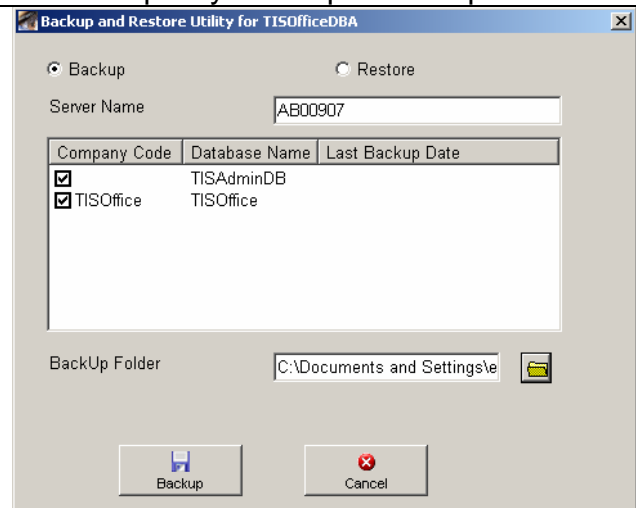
Backup and Restore Utility for TISOfficeDBA

Backup

Restore

Server Name

AB00907

| Company Code | Database Name | Last Backup Date |
|---|---|---|
| ☑ | TISAdminDB | |
| ☑ TISOffice | TISOffice | |

BackUp Folder

C:\Documents and Settings\e

Backup

Cancel